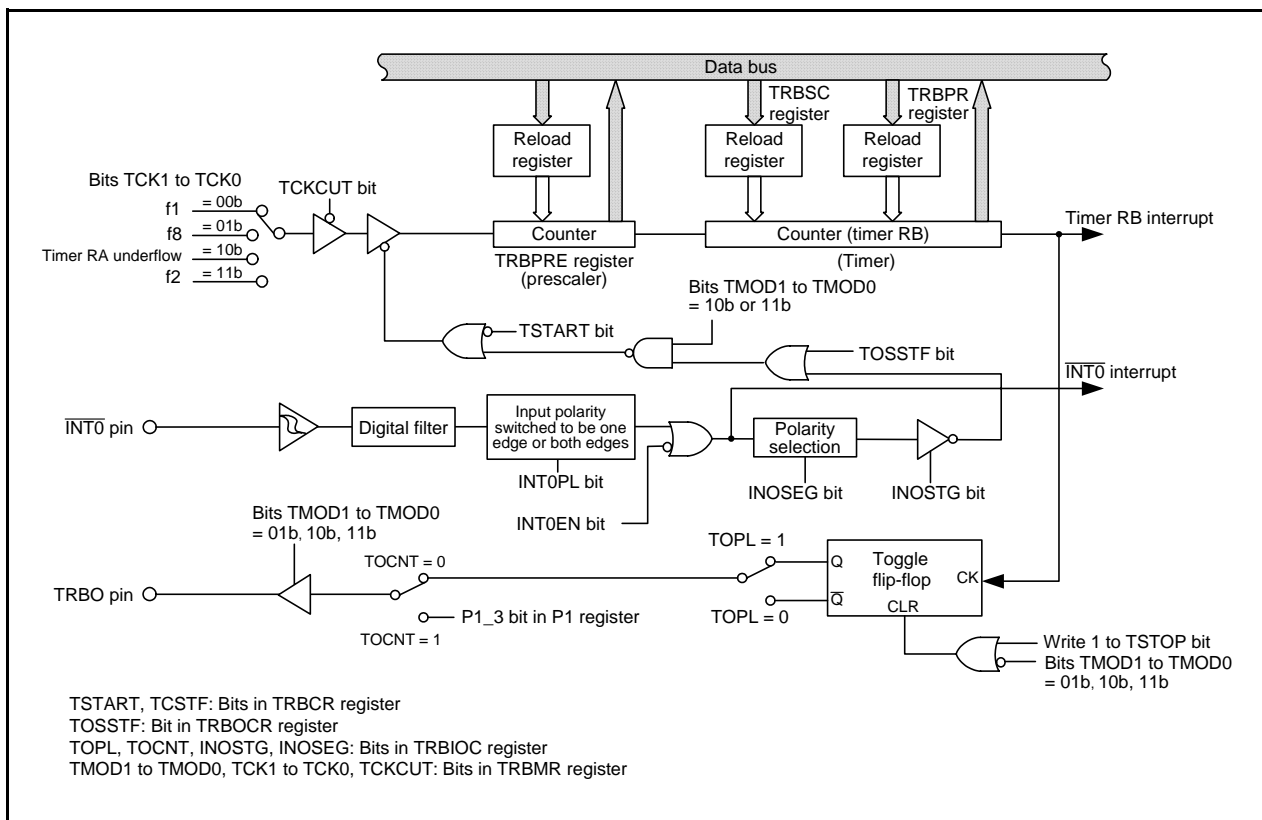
Data bus

TRBSC register

TRBPR register

Reload register

Reload register

Reload register

Bits TCK1 to TCK0

TCKCUT bit

f1 = 00b
f8 = 01b
Timer RA underflow = 10b
f2 = 11b

Counter

Counter (timer RB)

Timer RB interrupt

TRBPRE register (prescaler)

(Timer)

Bits TMOD1 to TMOD0 = 10b or 11b

TSTART bit

TOSSTF bit

$\overline{INT0}$ interrupt

$\overline{INT0}$ pin

Digital filter

Input polarity switched to be one edge or both edges

Polarity selection

INT0PL bit

INOSEG bit

INOSTG bit

INT0EN bit

Bits TMOD1 to TMOD0 = 01b, 10b, 11b

TOPL = 1

TOCNT = 0

Q

Toggle flip-flop

CK

TRBO pin

$\overline{Q}$

CLR

P1_3 bit in P1 register

TOPL = 0

TOCNT = 1

Write 1 to TSTOP bit
Bits TMOD1 to TMOD0 = 01b, 10b, 11b

TSTART, TCSTF: Bits in TRBCR register
TOSSTF: Bit in TRBOCR register
TOPL, TOCNT, INOSTG, INOSEG: Bits in TRBIOC register
TMOD1 to TMOD0, TCK1 to TCK0, TCKCUT: Bits in TRBMR register